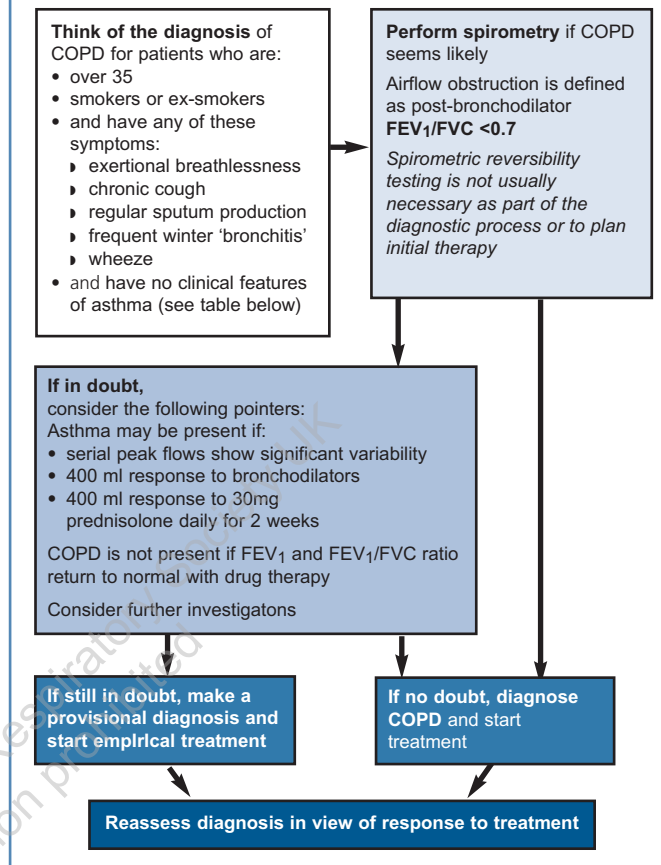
**Think of the diagnosis** of COPD for patients who are:
- over 35
- smokers or ex-smokers
- and have any of these symptoms:
  - exertional breathlessness
  - chronic cough
  - regular sputum production
  - frequent winter 'bronchitis'
  - wheeze
- and have no clinical features of asthma (see table below)

**Perform spirometry** if COPD seems likely

Airflow obstruction is defined as post-bronchodilator **$FEV_1$/FVC <0.7**

*Spirometric reversibility testing is not usually necessary as part of the diagnostic process or to plan initial therapy*

**If in doubt,**
consider the following pointers:
Asthma may be present if:
- serial peak flows show significant variability
- 400 ml response to bronchodilators
- 400 ml response to 30mg prednisolone daily for 2 weeks

COPD is not present if $FEV_1$ and $FEV_1$/FVC ratio return to normal with drug therapy

Consider further investigatons

**If still in doubt, make a provisional diagnosis and start emplrlcal treatment**

**If no doubt, diagnose COPD** and start treatment

**Reassess diagnosis in view of response to treatment**

Respiratory Society UK
on prohibited